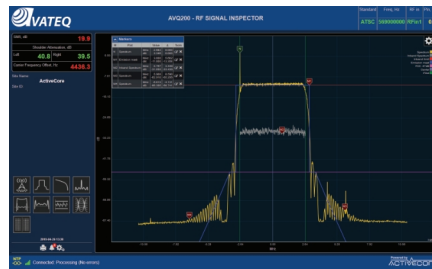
VATEQ

AVQ200 - RF SIGNAL INSPECTOR

Standard
ATSC
Freq, Hz
000000000
RF in
RFin1

SNR, dB
19.8

Shoulder Attenuation, dB

LSB
40.8
RSB
39.5

Carrier Frequency Offset, Hz
4436.3

File Name
ActiveCore

Connected. Processing (Receiving)

Powered by
ACTIVECOR